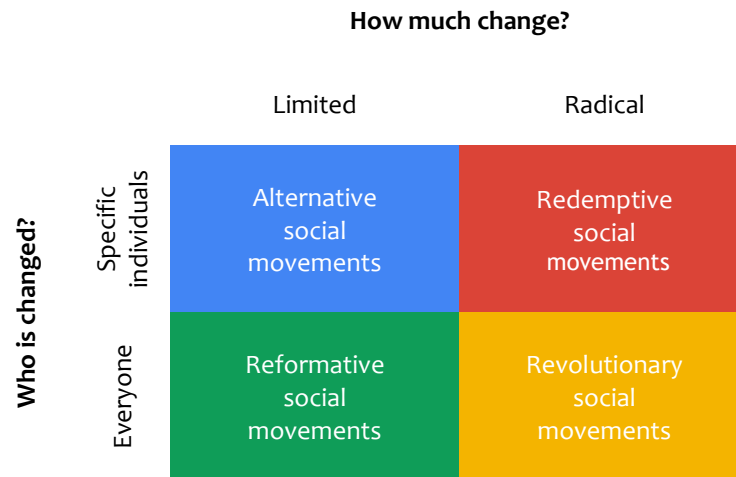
How much change?

| | Limited | Radical |
|---|---|---|
| Specific individuals | Alternative social movements | Redemptive social movements |
| Everyone | Reformative social movements | Revolutionary social movements |

Who is changed?